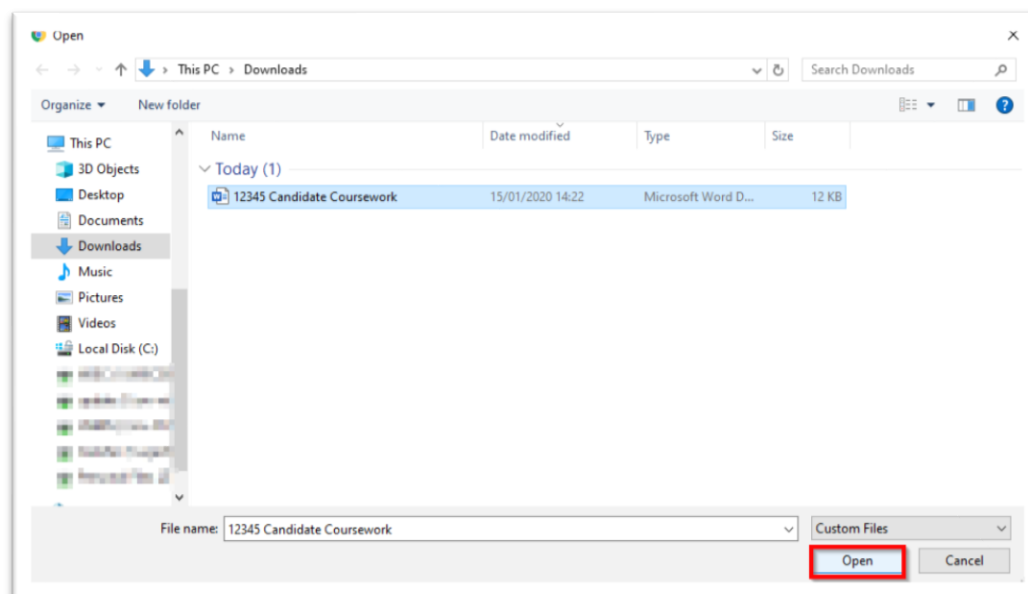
Open

This PC > Downloads

Search Downloads

Organize ▾ New folder

This PC
3D Objects
Desktop
Documents
Downloads
Music
Pictures
Videos
Local Disk (C:)
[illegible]
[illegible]
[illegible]
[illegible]
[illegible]

| Name | Date modified | Type | Size |
|---|---|---|---|
| Today (1) | | | |
| 12345 Candidate Coursework | 15/01/2020 14:22 | Microsoft Word D... | 12 KB |

File name: 12345 Candidate Coursework

Custom Files

Open Cancel